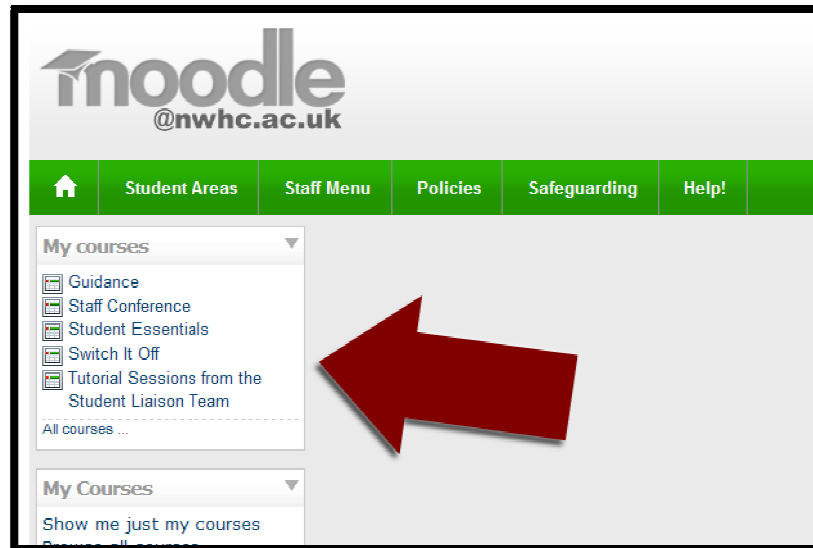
moodle
@nwhc.ac.uk

Student Areas
Staff Menu
Policies
Safeguarding
Help!

My courses
Guidance
Staff Conference
Student Essentials
Switch It Off
Tutorial Sessions from the Student Liaison Team
All courses ...

My Courses
Show me just my courses
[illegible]